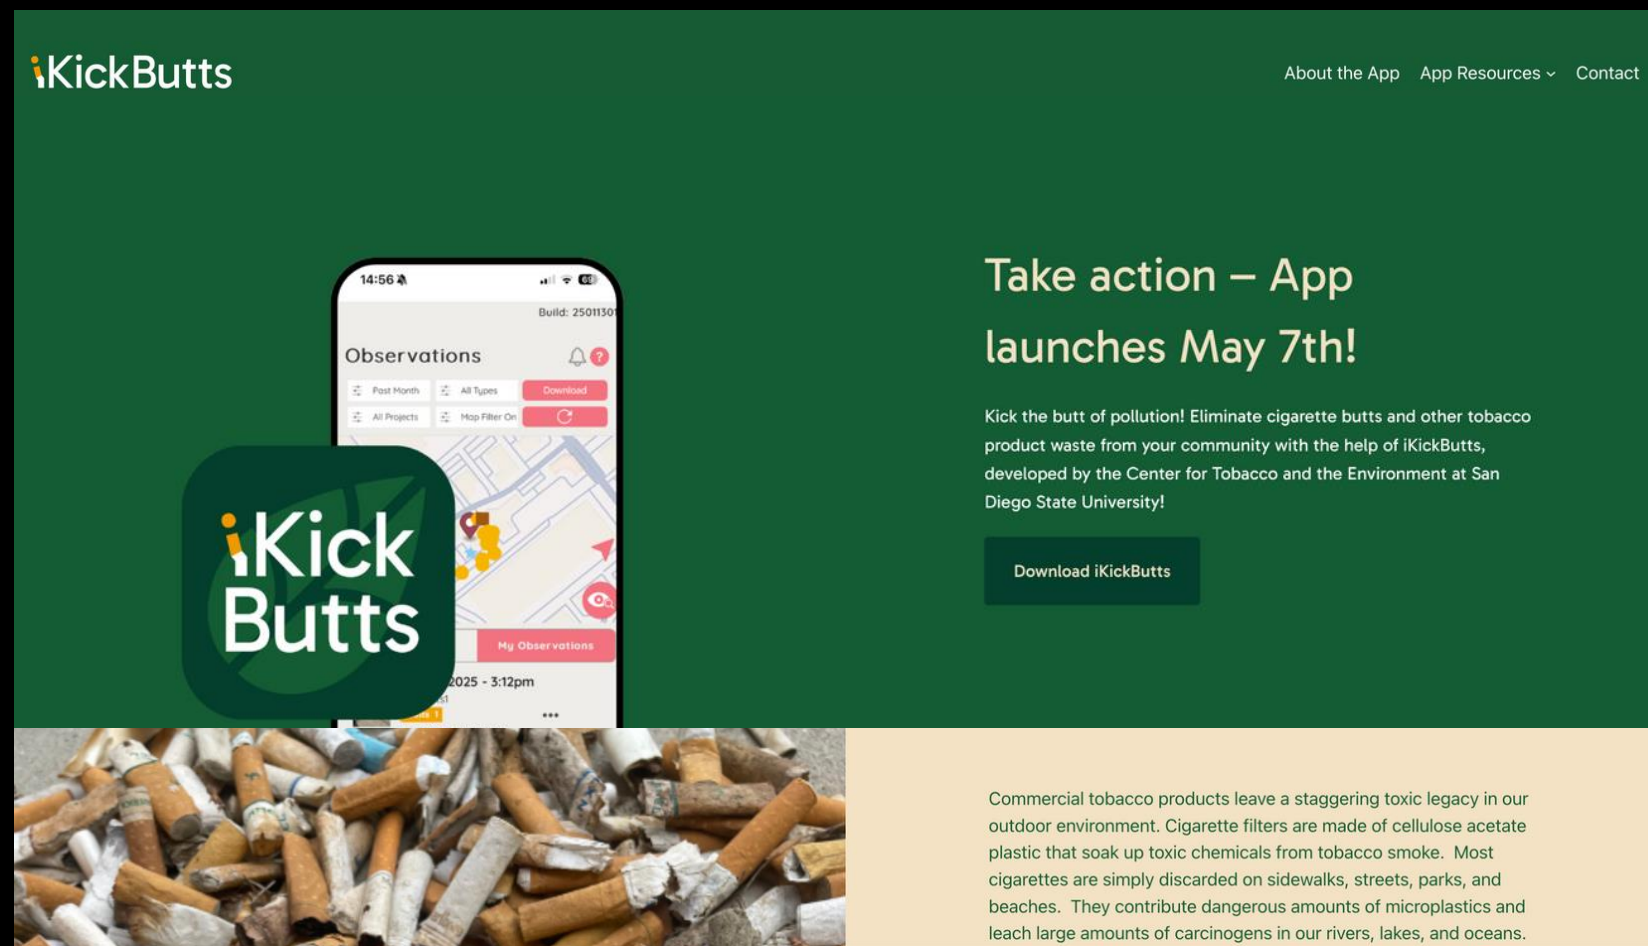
iKickButts

About the App App Resources Contact

14:56

Build: 2501130

Observations

Past Month All Types Download

All Projects Map Filter On

My Observations

2025 - 3:12pm

iKick Butts

Take action – App launches May 7th!

Kick the butt of pollution! Eliminate cigarette butts and other tobacco product waste from your community with the help of iKickButts, developed by the Center for Tobacco and the Environment at San Diego State University!

Download iKickButts

Commercial tobacco products leave a staggering toxic legacy in our outdoor environment. Cigarette filters are made of cellulose acetate plastic that soak up toxic chemicals from tobacco smoke. Most cigarettes are simply discarded on sidewalks, streets, parks, and beaches. They contribute dangerous amounts of microplastics and leach large amounts of carcinogens in our rivers, lakes, and oceans.